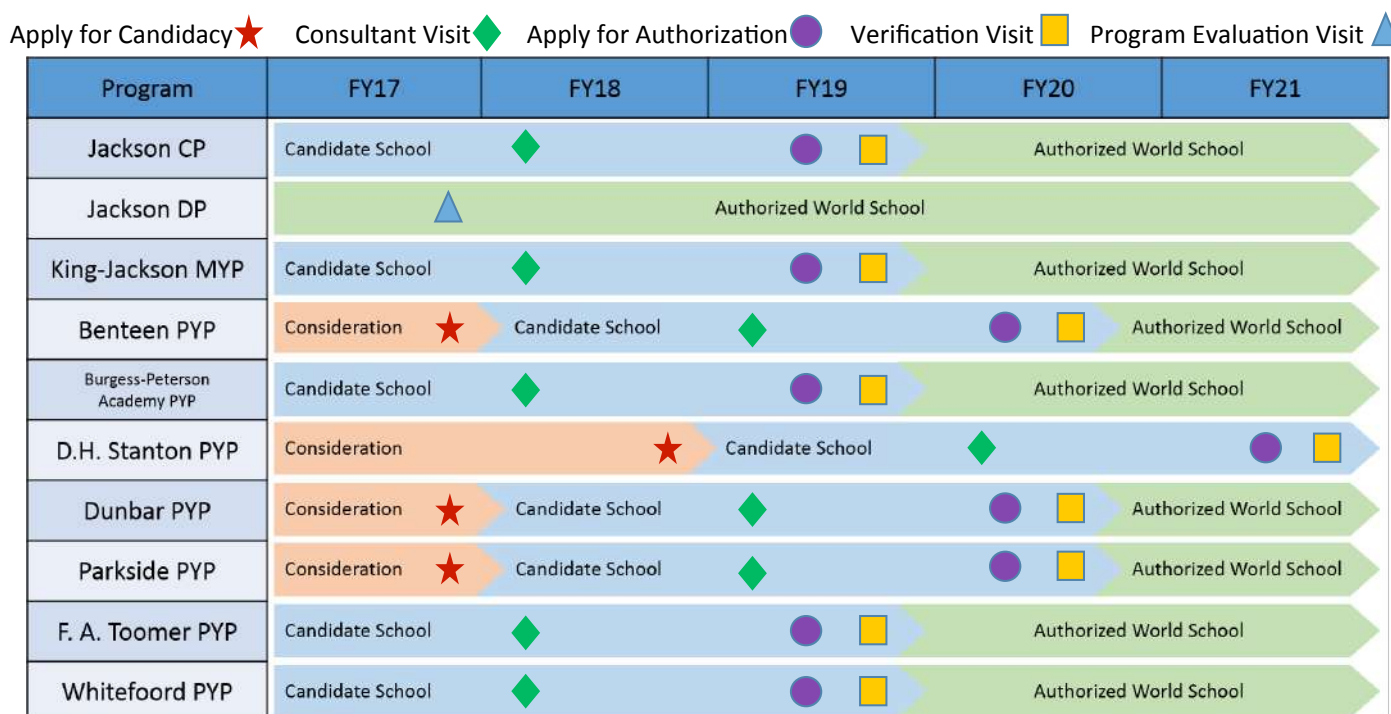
Apply for Candidacy Consultant Visit Apply for Authorization Verification Visit Program Evaluation Visit

| Program | FY17 | FY18 | FY19 | FY20 | FY21 |
|---|---|---|---|---|---|
| Jackson CP | Candidate School | | | Authorized World School | |
| Jackson DP | | Authorized World School | | | |
| King-Jackson MYP | Candidate School | | | Authorized World School | |
| Benteen PYP | Consideration | Candidate School | | | Authorized World School |
| Burgess-Peterson Academy PYP | Candidate School | | | Authorized World School | |
| D.H. Stanton PYP | Consideration | | Candidate School | | |
| Dunbar PYP | Consideration | Candidate School | | | Authorized World School |
| Parkside PYP | Consideration | Candidate School | | | Authorized World School |
| F. A. Toomer PYP | Candidate School | | | Authorized World School | |
| Whitefoord PYP | Candidate School | | | Authorized World School | |